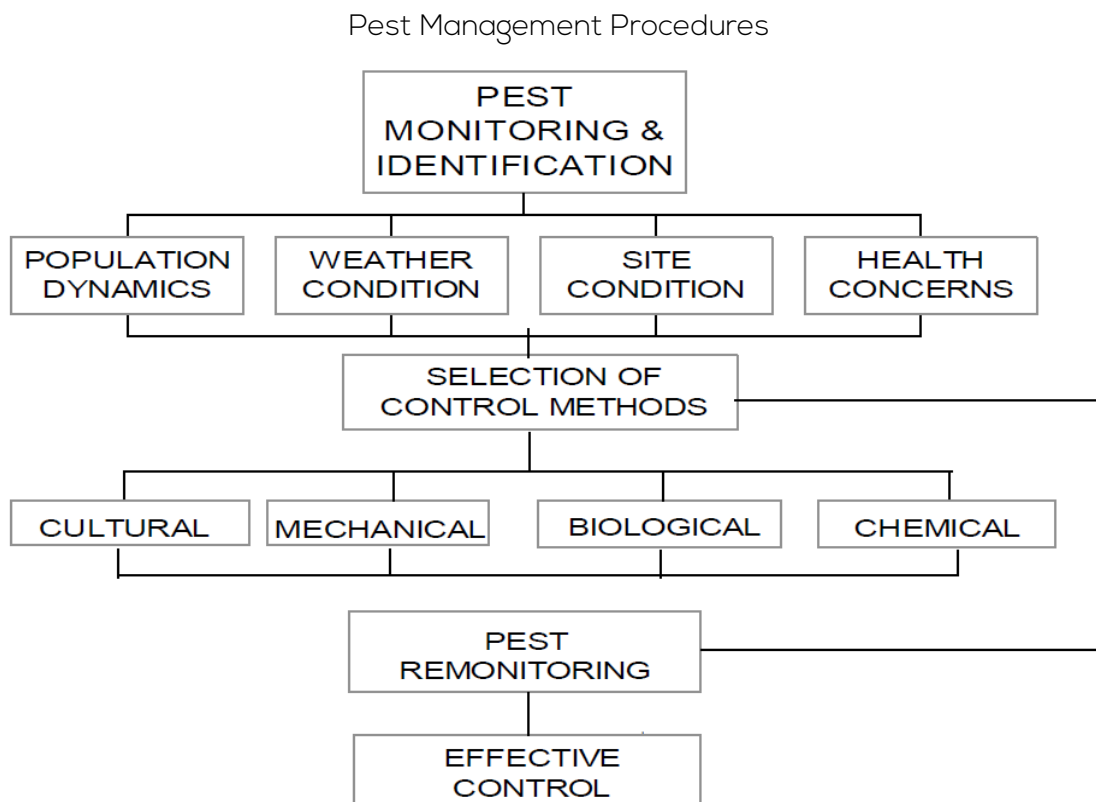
Pest Management Procedures

PEST MONITORING & IDENTIFICATION

POPULATION DYNAMICS

WEATHER CONDITION

SITE CONDITION

HEALTH CONCERNS

SELECTION OF CONTROL METHODS

CULTURAL

MECHANICAL

BIOLOGICAL

CHEMICAL

PEST REMONITORING

EFFECTIVE CONTROL